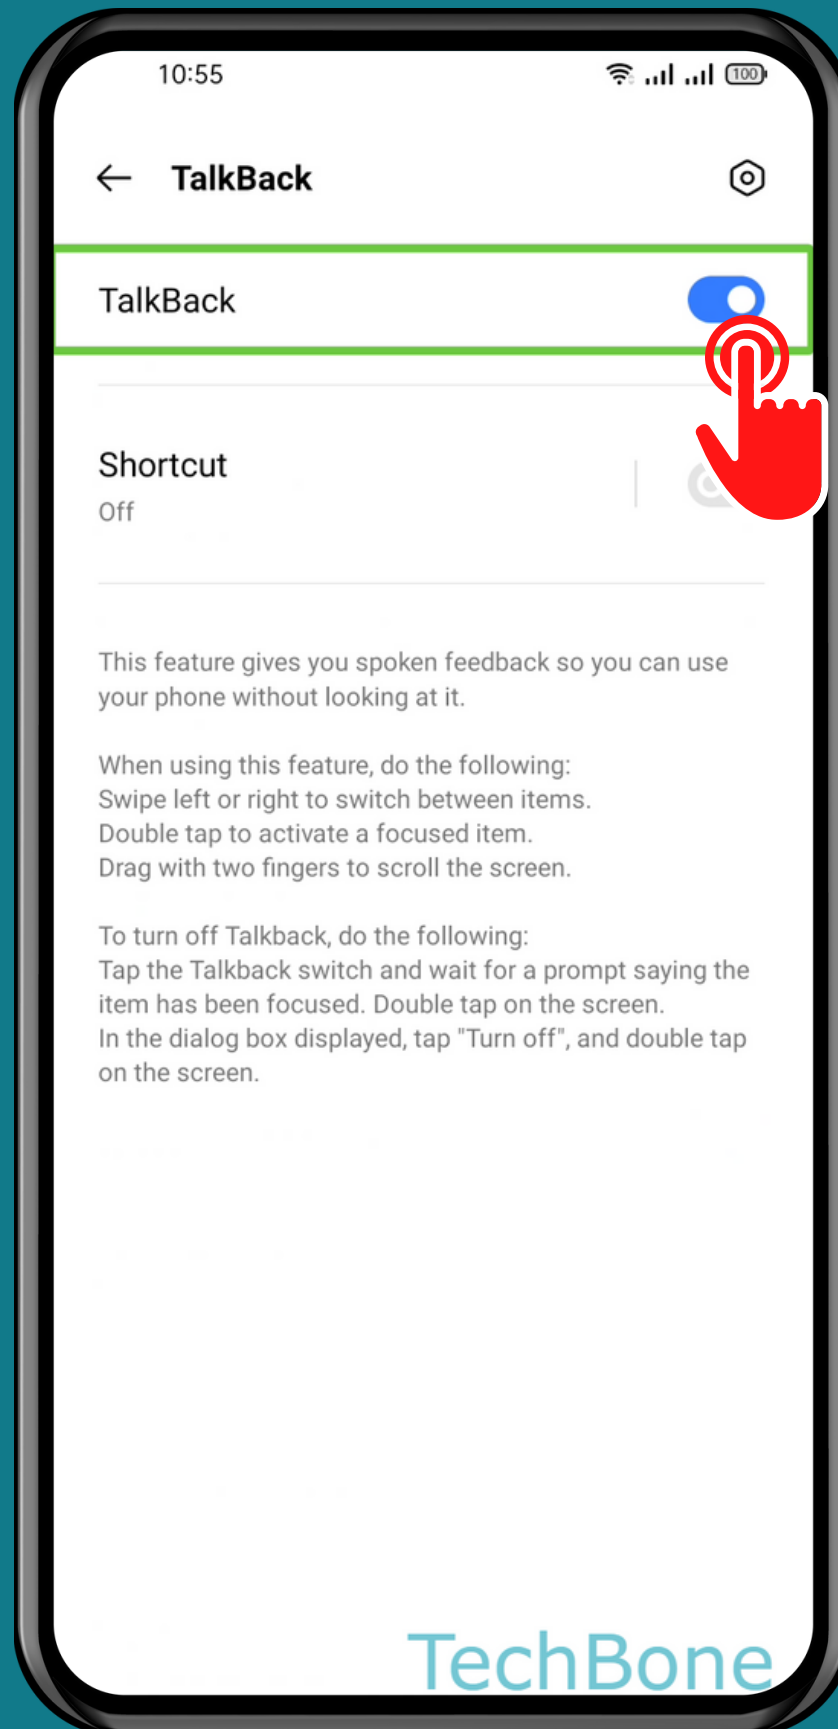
10:55

100

TalkBack

TalkBack

Shortcut
Off

This feature gives you spoken feedback so you can use your phone without looking at it.

When using this feature, do the following:
Swipe left or right to switch between items.
Double tap to activate a focused item.
Drag with two fingers to scroll the screen.

To turn off Talkback, do the following:
Tap the Talkback switch and wait for a prompt saying the item has been focused. Double tap on the screen.
In the dialog box displayed, tap "Turn off", and double tap on the screen.

TechBone